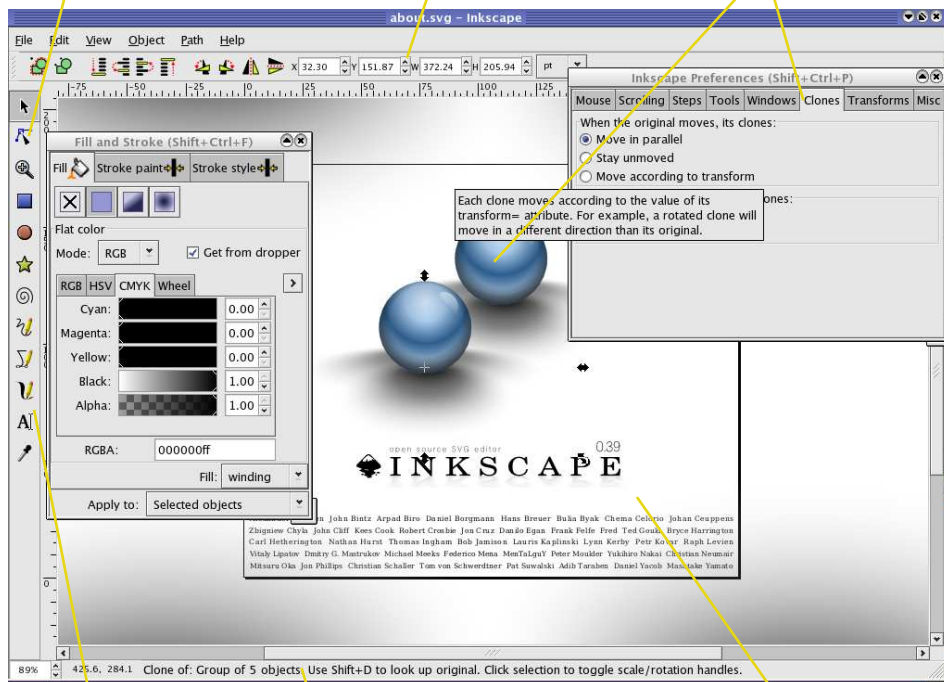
about.svg - Inkscape

File Edit View Object Path Help

X 32.30 Y 151.87 W 372.24 H 205.94 pt

Inkscape Preferences (Shift+Ctrl+P)

Mouse Scrolling Steps Tools Windows Clones Transforms Misc

When the original moves, its clones:

Move in parallel

Stay unmoved

Move according to transform

Each clone moves according to the value of its transform= attribute. For example, a rotated clone will move in a different direction than its original.

ones:

Fill and Stroke (Shift+Ctrl+F)

Fill Stroke paint Stroke style

Flat color

Mode: RGB Get from dropper

RGB HSV CMYK Wheel

Cyan: 0.00

Magenta: 0.00

Yellow: 0.00

Black: 1.00

Alpha: 1.00

RGBA: 000000ff

Fill: winding

Apply to: Selected objects

open source SVG editor 0.39

INKSCAPE

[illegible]n John Bintz Arpad Biro Daniel Borgmann Hans Breuer Bulia Byak Chema Celorio Johan Ceuppens Zbigniew Chyla John Cliff Kees Cook Robert Crosbie Jon Cruz Danilo Egan Frank Felfe Fred Ted Gould Bryce Harrington Carl Hetherington Nathan Hurst Thomas Ingham Bob Jamison Lauris Kaplinski Lynn Kerby Petr Kovar Raph Levien Vitaly Lipatov Dmitry G. Mastrukov Michael Meeks Federico Mena MenTaLguY Peter Moulder Yukihiro Nakai Christian Neumair Mitsuru Oka Jon Phillips Christian Schaller Tom von Schwerdtner Pat Suwalski Adib Taraben Daniel Yacob Masatake Yamato

89% 425.6, 284.1 Clone of: Group of 5 objects. Use Shift+D to look up original. Click selection to toggle scale/rotation handles.